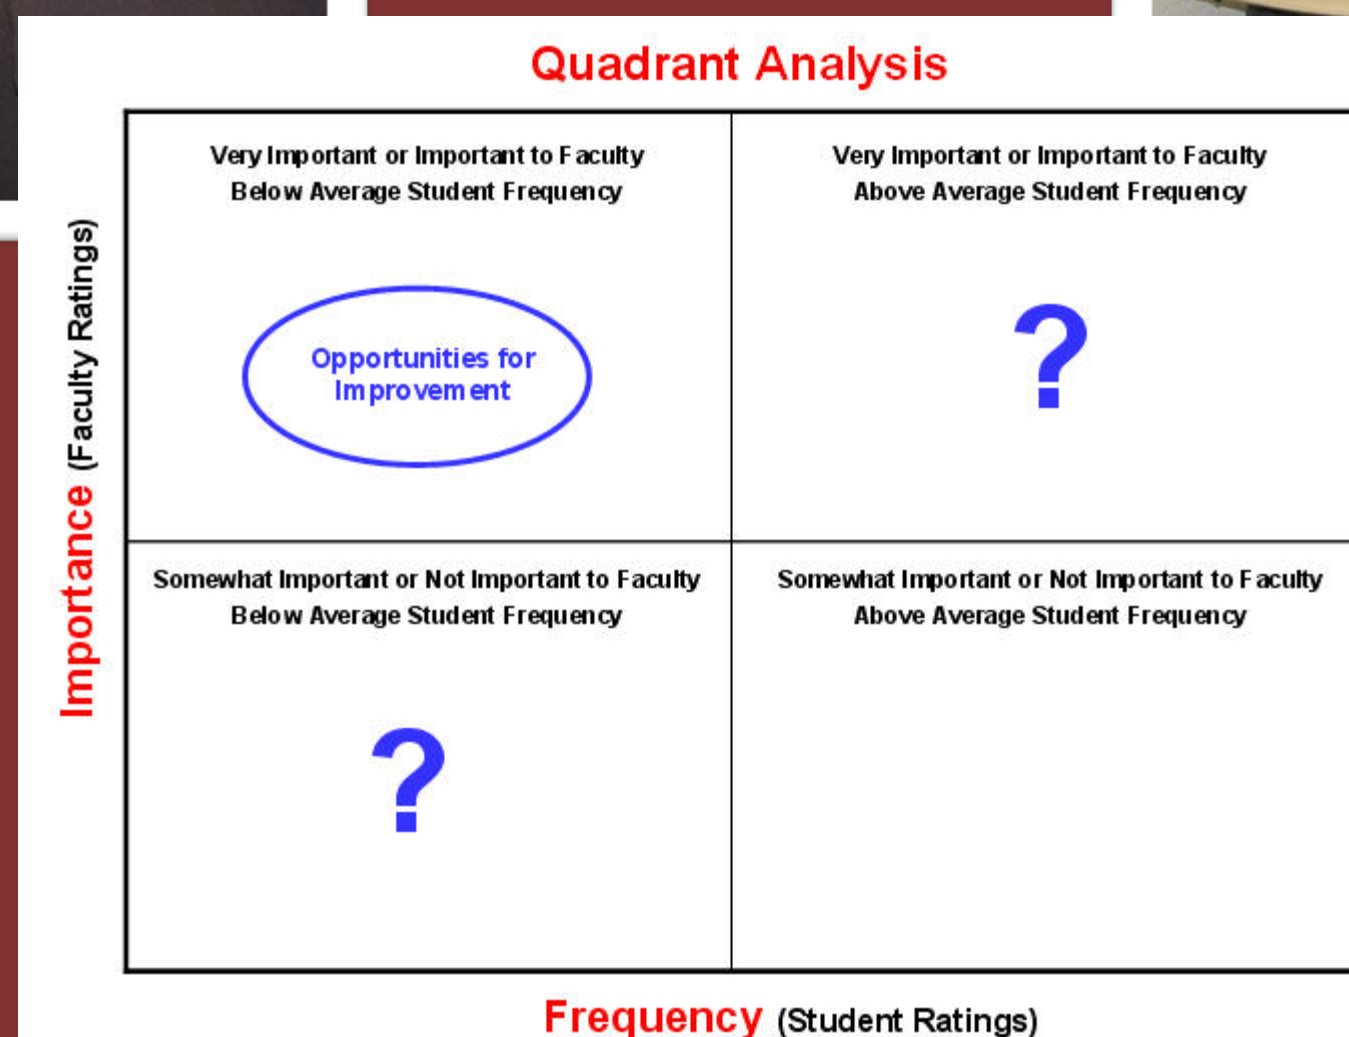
Quadrant Analysis

Importance (Faculty Ratings)

Very Important or Important to Faculty
Below Average Student Frequency

Opportunities for Improvement

Very Important or Important to Faculty
Above Average Student Frequency

?

Somewhat Important or Not Important to Faculty
Below Average Student Frequency

?

Somewhat Important or Not Important to Faculty
Above Average Student Frequency

Frequency (Student Ratings)